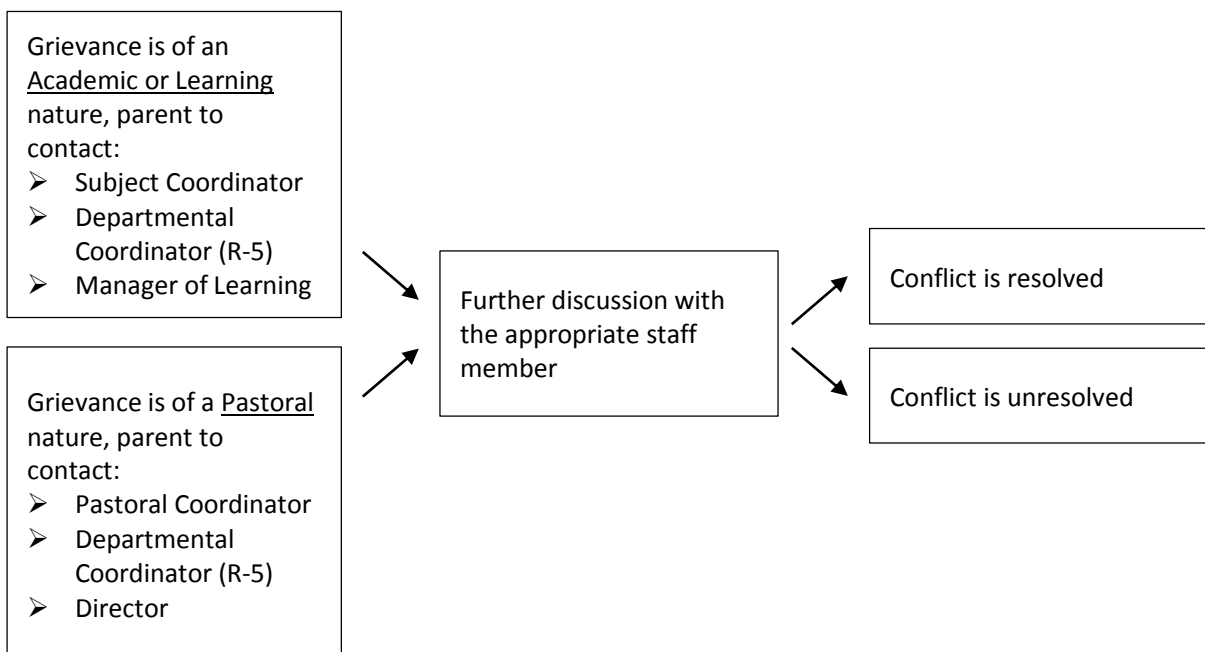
Grievance is of an Academic or Learning nature, parent to contact:
➢ Subject Coordinator
➢ Departmental Coordinator (R-5)
➢ Manager of Learning

Grievance is of a Pastoral nature, parent to contact:
➢ Pastoral Coordinator
➢ Departmental Coordinator (R-5)
➢ Director

Further discussion with the appropriate staff member

Conflict is resolved

Conflict is unresolved